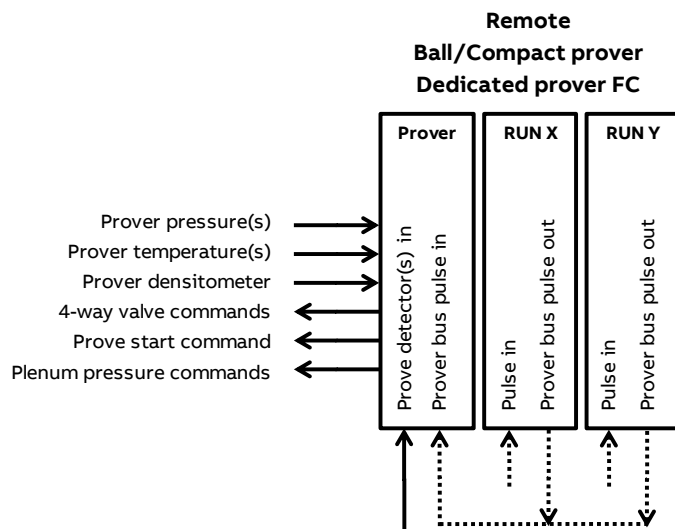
Remote
Ball/Compact prover
Dedicated prover FC

Prover

RUN X

RUN Y

Prover pressure(s)
Prover temperature(s)
Prover densitometer
4-way valve commands
Prove start command
Plenum pressure commands

Prove detector(s) in
Prover bus pulse in

Pulse in
Prover bus pulse out

Pulse in
Prover bus pulse out